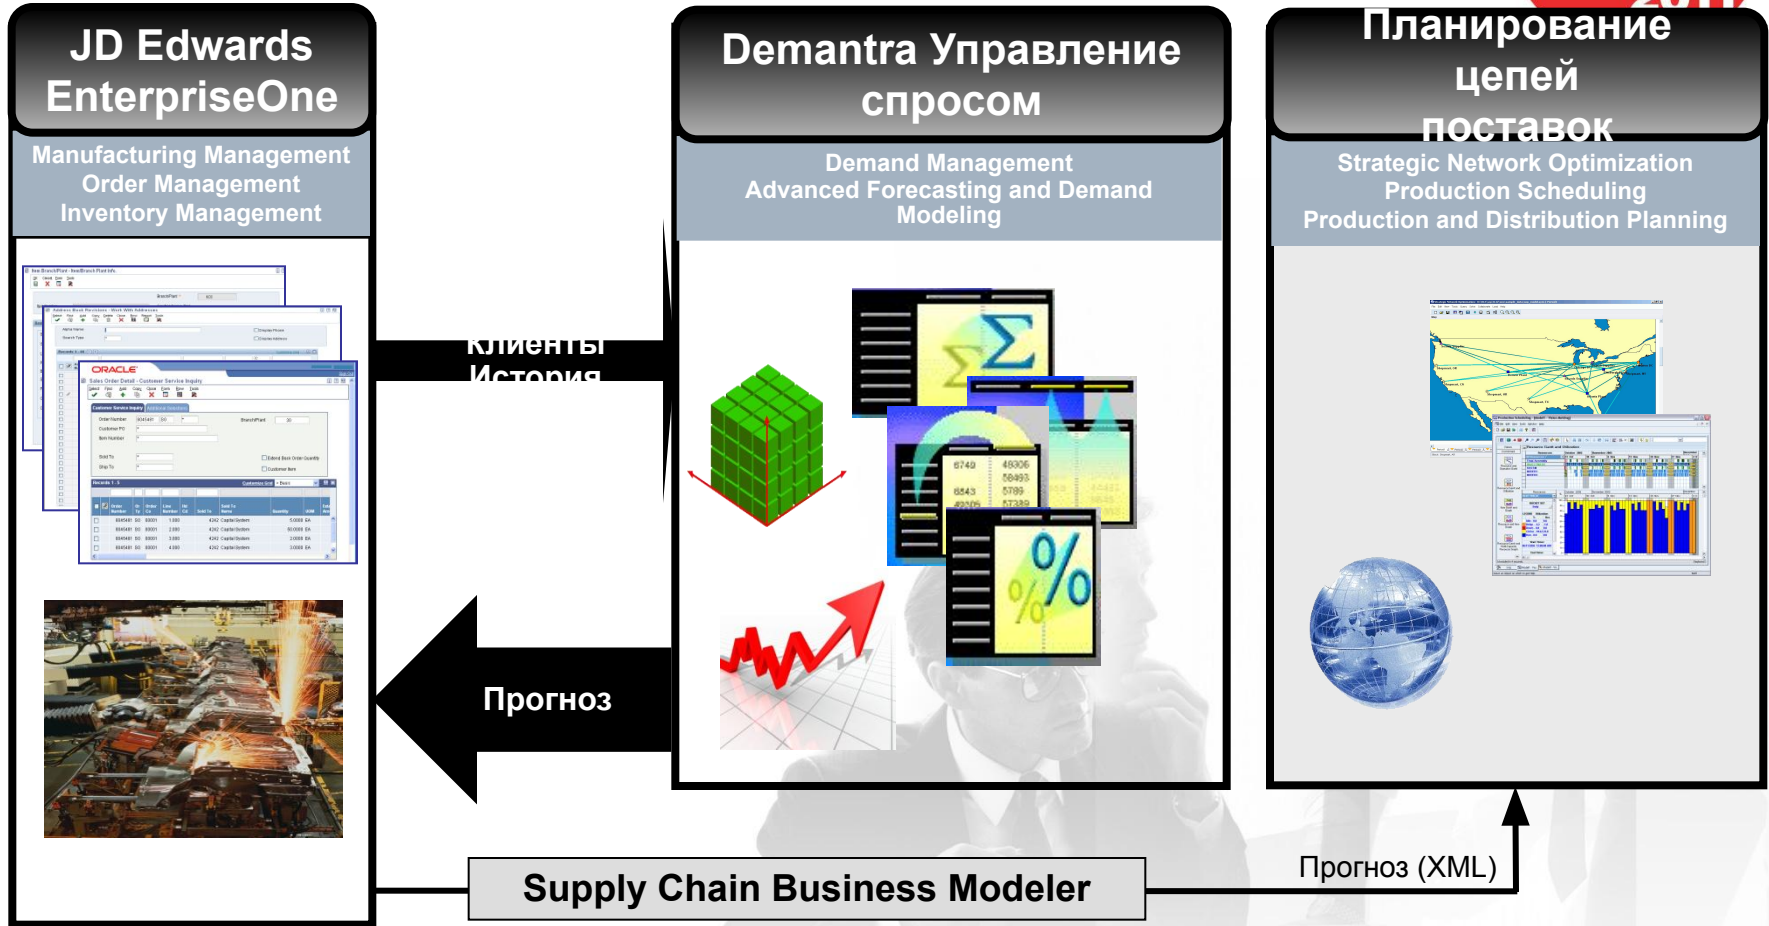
JD Edwards EnterpriseOne

Manufacturing Management
Order Management
Inventory Management

Demantra Управление спросом

Demand Management
Advanced Forecasting and Demand Modeling

Планирование цепей поставок

Strategic Network Optimization
Production Scheduling
Production and Distribution Planning

Клиенты
История

Прогноз

ORACLE

Supply Chain Business Modeler

Прогноз (XML)